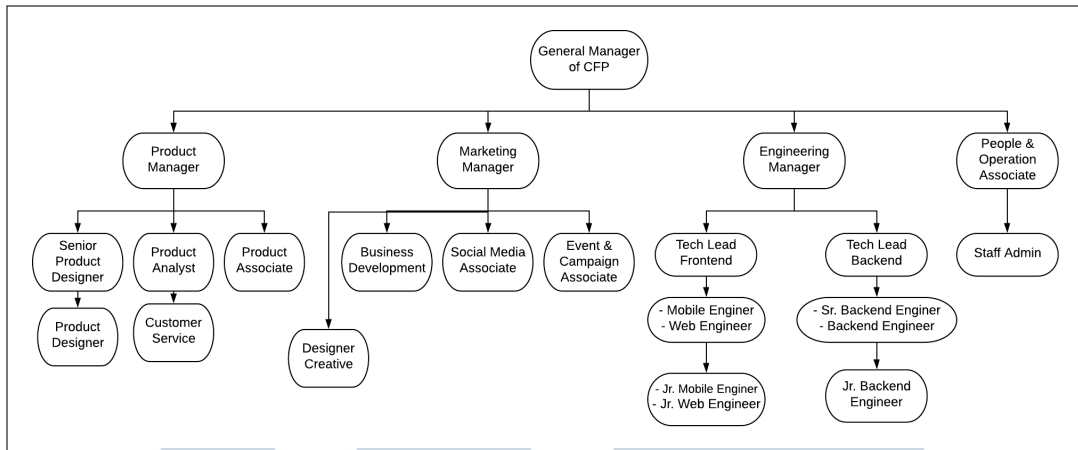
General Manager of CFP

Product Manager

Marketing Manager

Engineering Manager

People & Operation Associate

Senior Product Designer

Product Analyst

Product Associate

Product Designer

Customer Service

Business Development

Social Media Associate

Event & Campaign Associate

Designer Creative

Tech Lead Frontend

Tech Lead Backend

- Mobile Enginer
- Web Engineer

- Jr. Mobile Enginer
- Jr. Web Engineer

- Sr. Backend Enginer
- Backend Engineer

Jr. Backend Engineer

Staff Admin